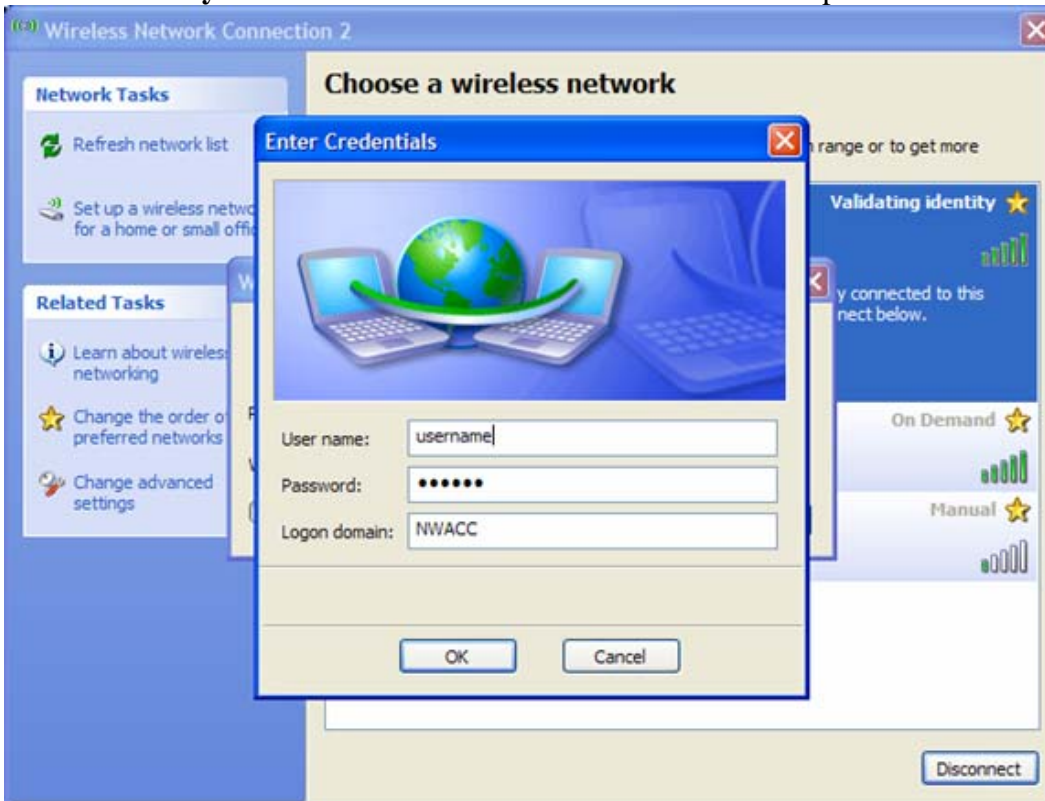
Wireless Network Connection 2

Network Tasks

Refresh network list

Set up a wireless netwo for a home or small offi

Related Tasks

Learn about wireles networking

Change the order o preferred networks

Change advanced settings

Choose a wireless network

range or to get more

Validating identity

y connected to this nect below.

On Demand

Manual

Disconnect

Enter Credentials

User name: username

Password: ••••••

Logon domain: NWACC

OK

Cancel